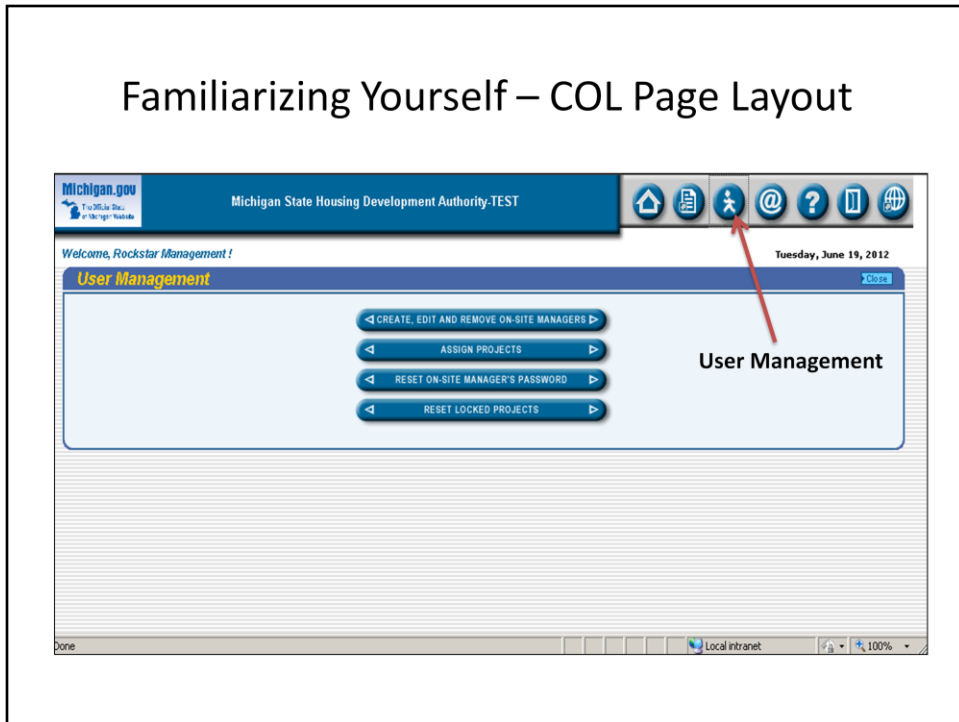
Familiarizing Yourself – COL Page Layout

Michigan.gov
The Official Site of Michigan Website

Michigan State Housing Development Authority-TEST

Welcome, Rockstar Management !

Tuesday, June 19, 2012

User Management

Close

CREATE, EDIT AND REMOVE ON-SITE MANAGERS

ASSIGN PROJECTS

RESET ON-SITE MANAGER'S PASSWORD

RESET LOCKED PROJECTS

User Management

Done

Local intranet

100%